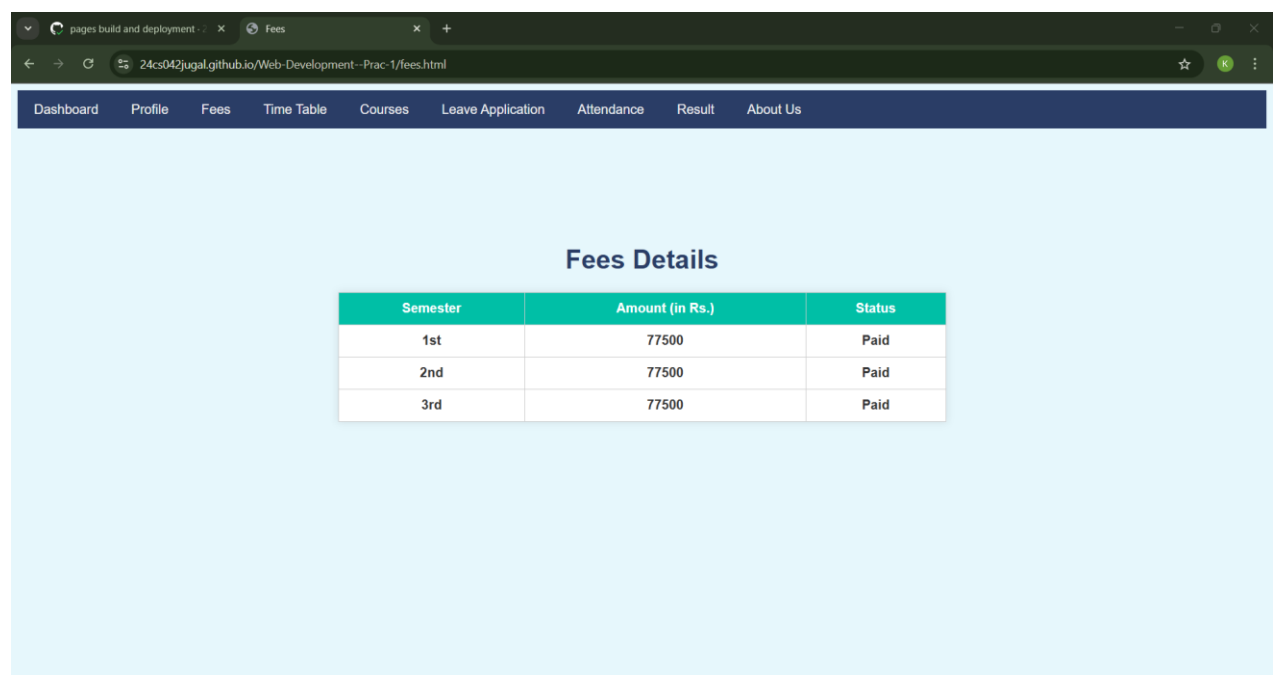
pages build and deployment · 2
Fees
24cs042jugal.github.io/Web-Development--Prac-1/fees.html
K

Dashboard Profile Fees Time Table Courses Leave Application Attendance Result About Us

Fees Details

| Semester | Amount (in Rs.) | Status |
|---|---|---|
| 1st | 77500 | Paid |
| 2nd | 77500 | Paid |
| 3rd | 77500 | Paid |